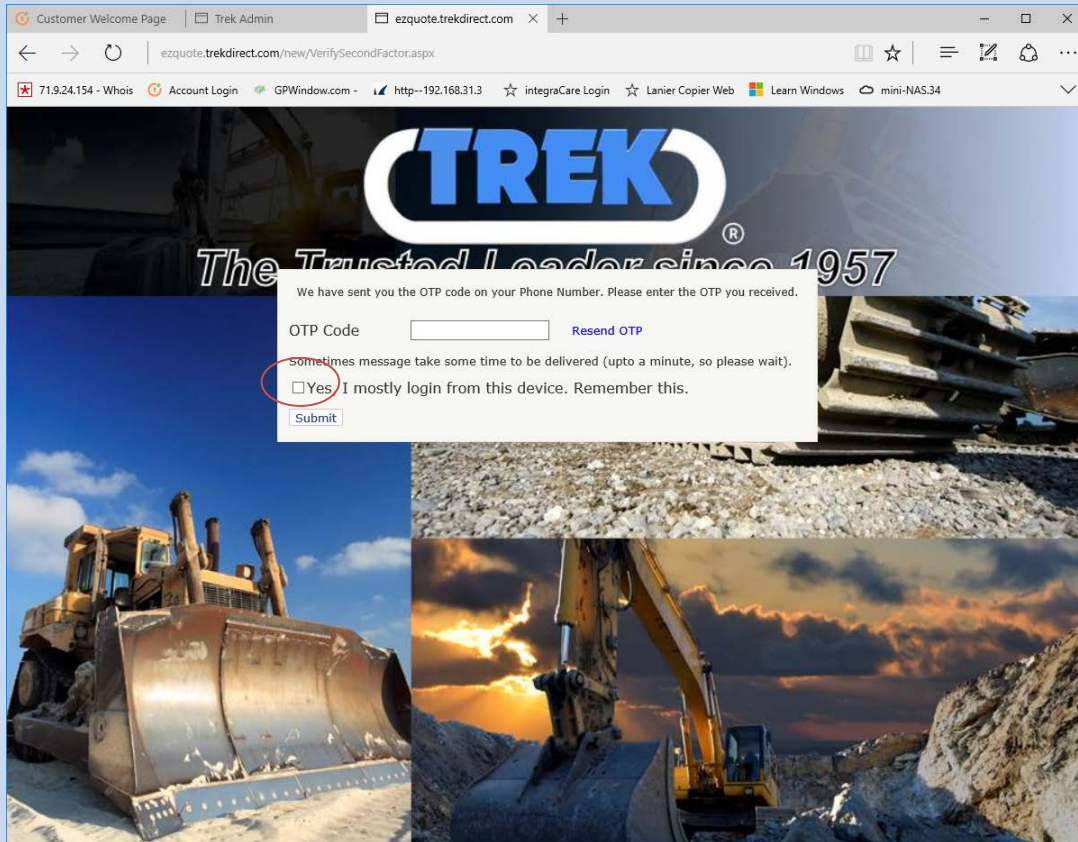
Customer Welcome Page
Trek Admin
ezquote.trekdirect.com
ezquote.trekdirect.com/new/VerifySecondFactor.aspx
71.9.24.154 - Whois
Account Login
GPWindow.com -
http--192.168.31.3
integraCare Login
Lanier Copier Web
Learn Windows
mini-NAS.34

TREK®
The Trusted Leader since 1957

We have sent you the OTP code on your Phone Number. Please enter the OTP you received.

OTP Code
Resend OTP

Sometimes message take some time to be delivered (upto a minute, so please wait).

Yes, I mostly login from this device. Remember this.

Submit